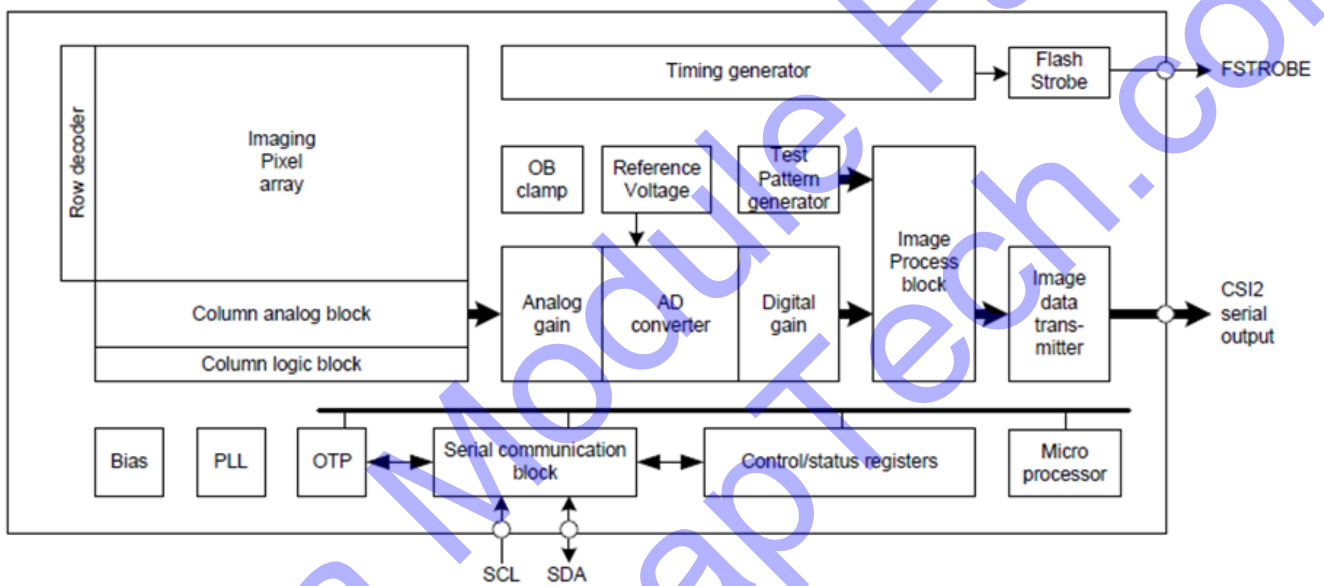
Row decoder

Imaging Pixel array

Column analog block

Column logic block

Timing generator

Flash Strobe

FSTROBE

OB clamp

Reference Voltage

Test Pattern generator

Image Process block

Analog gain

AD converter

Digital gain

Image data transmitter

CSI2 serial output

Bias

PLL

OTP

Serial communication block

Control/status registers

Micro processor

SCL

SDA